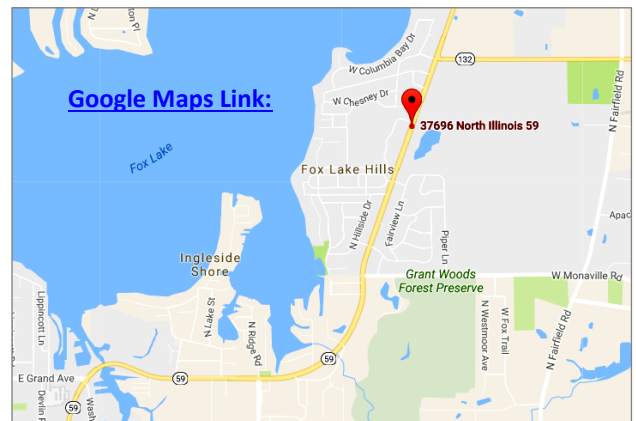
Google Maps Link:

37696 North Illinois 59

N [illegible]
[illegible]ton Pl
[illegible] Bay Dr
W Columbia Bay Dr
132
W Chesney Dr
N Fairfield Rd
Fox Lake
Fox Lake Hills
N Hillside Dr
Fairview Ln
Piper Ln
Apac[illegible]
Ingleside Shore
Grant Woods Forest Preserve
W Monaville Rd
Lippincott Ln
N Lake St
N Ridge Rd
N Westmoor Ave
W Fox Trail
N Fairfield Rd
59
E Grand Ave
59
Devlin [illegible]
Wash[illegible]
59